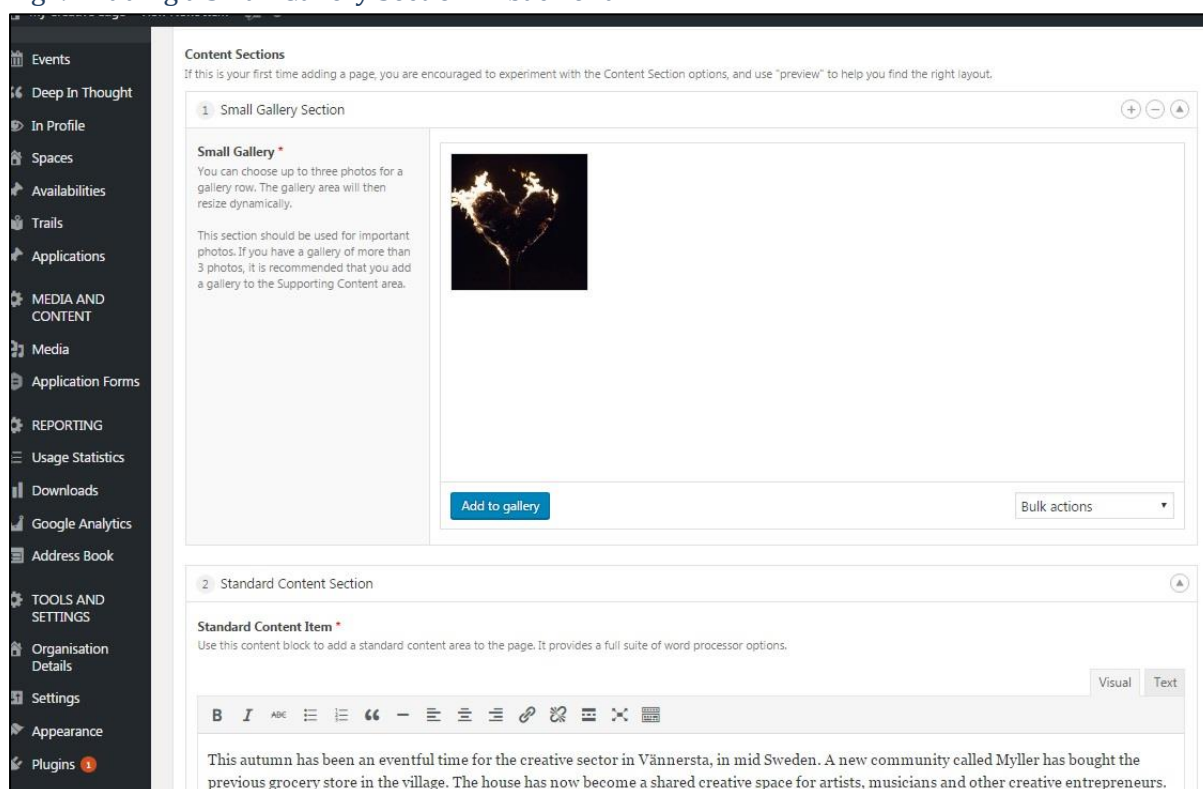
Events
Deep In Thought
In Profile
Spaces
Availabilities
Trails
Applications
MEDIA AND CONTENT
Media
Application Forms
REPORTING
Usage Statistics
Downloads
Google Analytics
Address Book
TOOLS AND SETTINGS
Organisation Details
Settings
Appearance
Plugins 1

Content Sections
If this is your first time adding a page, you are encouraged to experiment with the Content Section options, and use "preview" to help you find the right layout.

1 Small Gallery Section

Small Gallery *
You can choose up to three photos for a gallery row. The gallery area will then resize dynamically.

This section should be used for important photos. If you have a gallery of more than 3 photos, it is recommended that you add a gallery to the Supporting Content area.

Add to gallery
Bulk actions

2 Standard Content Section

Standard Content Item *
Use this content block to add a standard content area to the page. It provides a full suite of word processor options.

Visual Text

B I

This autumn has been an eventful time for the creative sector in Vännersta, in mid Sweden. A new community called Myller has bought the previous grocery store in the village. The house has now become a shared creative space for artists, musicians and other creative entrepreneurs.